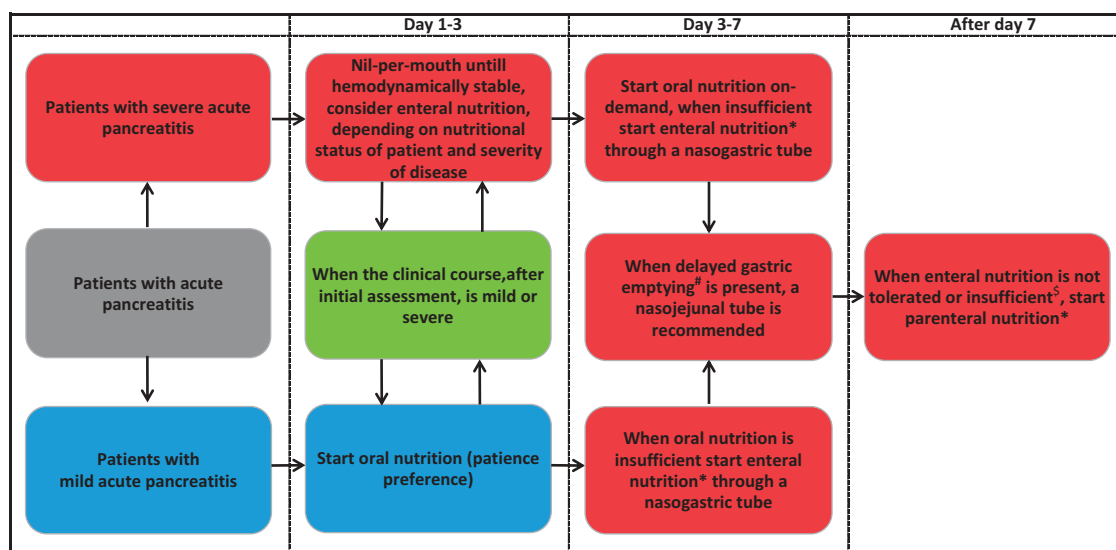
Day 1-3

Day 3-7

After day 7

Patients with severe acute pancreatitis

Nil-per-mouth untill hemodynamically stable, consider enteral nutrition, depending on nutritional status of patient and severity of disease

Start oral nutrition on-demand, when insufficient start enteral nutrition* through a nasogastric tube

Patients with acute pancreatitis

When the clinical course,after initial assessment, is mild or severe

When delayed gastric emptying$^{\#}$ is present, a nasojejunal tube is recommended

When enteral nutrition is not tolerated or insufficient$^{\$}$, start parenteral nutrition*

Patients with mild acute pancreatitis

Start oral nutrition (patience preference)

When oral nutrition is insufficient start enteral nutrition* through a nasogastric tube